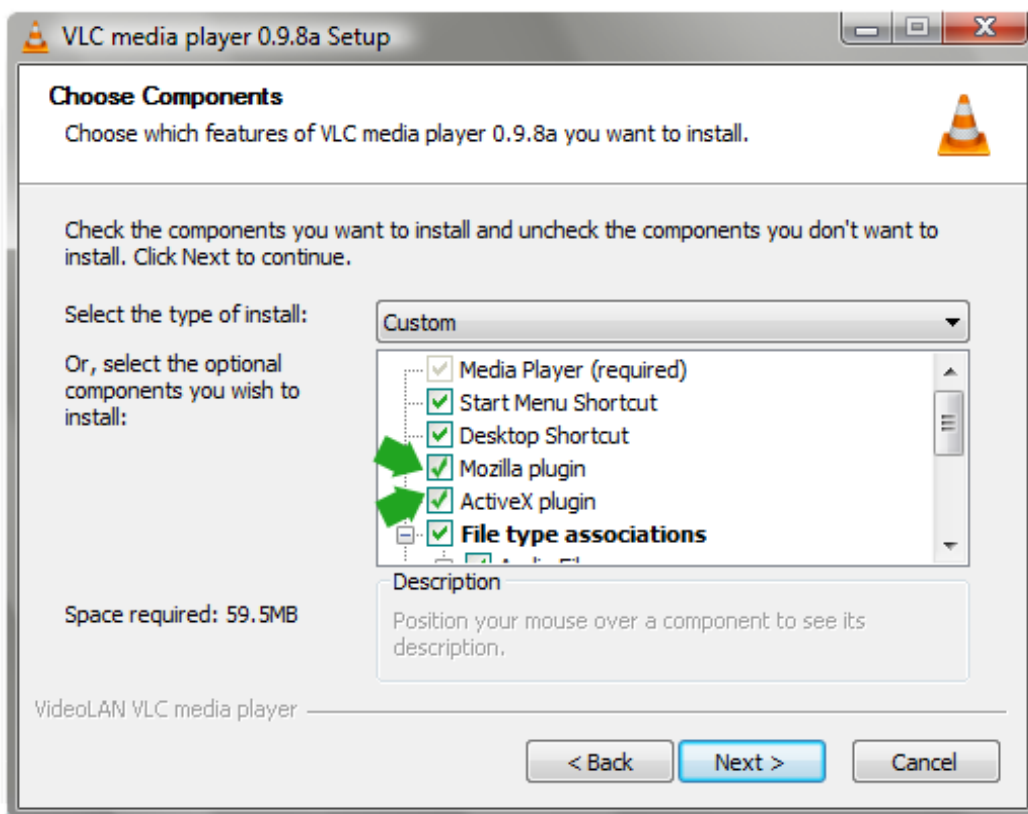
VLC media player 0.9.8a Setup

Choose Components
Choose which features of VLC media player 0.9.8a you want to install.

Check the components you want to install and uncheck the components you don't want to install. Click Next to continue.

Select the type of install:
Custom

Or, select the optional components you wish to install:

Media Player (required)
Start Menu Shortcut
Desktop Shortcut
Mozilla plugin
ActiveX plugin
File type associations
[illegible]

Description
Position your mouse over a component to see its description.

Space required: 59.5MB

VideoLAN VLC media player

< Back
Next >
Cancel